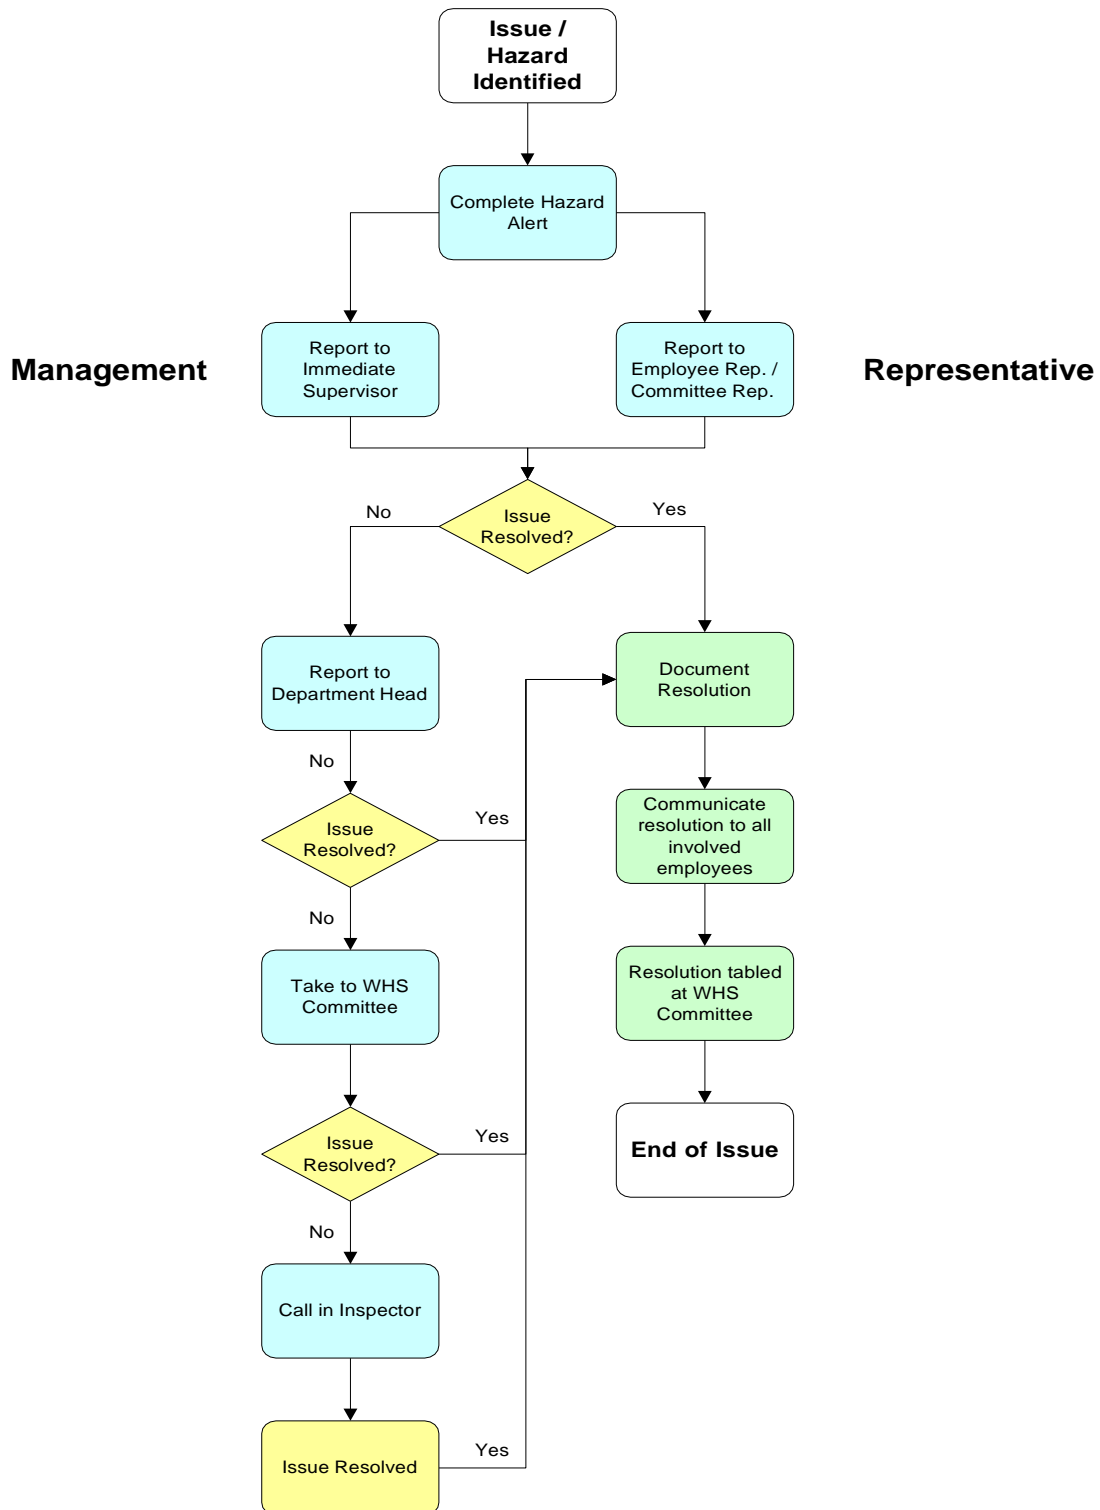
Issue / Hazard Identified

Complete Hazard Alert

Management

Report to Immediate Supervisor

Report to Employee Rep. / Committee Rep.

Representative

No

Issue Resolved?

Yes

Report to Department Head

Document Resolution

No

Issue Resolved?

Yes

Communicate resolution to all involved employees

No

Take to WHS Committee

Resolution tabled at WHS Committee

Issue Resolved?

Yes

End of Issue

No

Call in Inspector

Issue Resolved

Yes